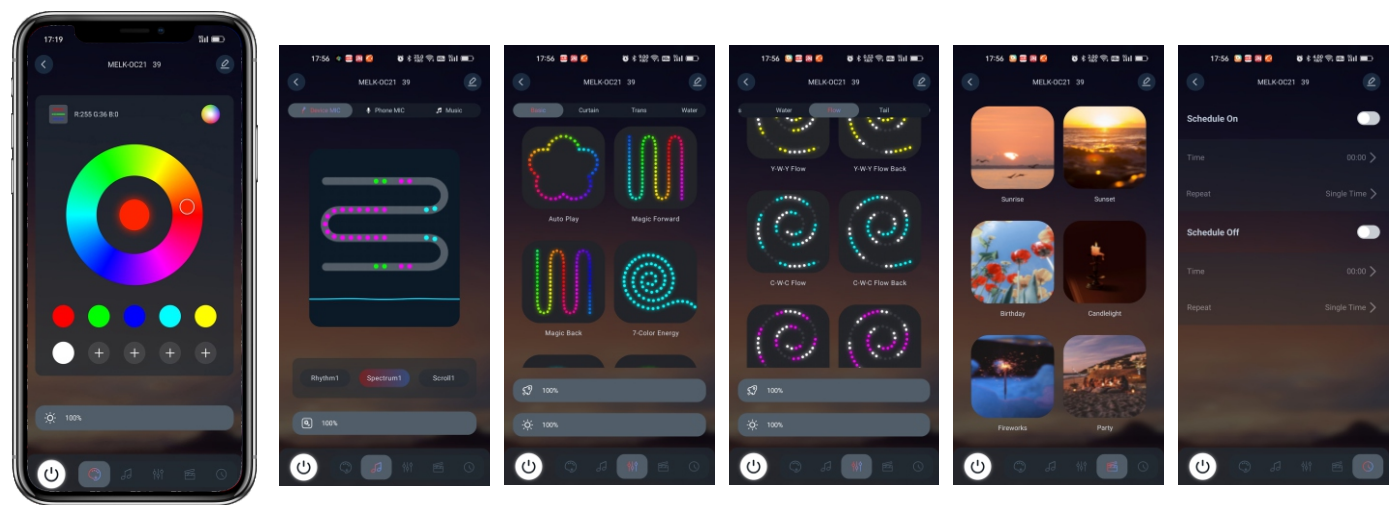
17:19

MELK-OC21 39

R:255 G:36 B:0

100%

17:56

MELK-OC21 39

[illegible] Phone MIC Music

Rhythm1 Spectrum1 Scroll1

100%

17:56

MELK-OC21 39

Basic Curtain Trans Water

Auto Play

Magic Forward

Magic Back

7-Color Energy

100%

100%

17:56

MELK-OC21 39

Water Flow Tail

Y-W-Y Flow

Y-W-Y Flow Back

C-W-C Flow

C-W-C Flow Back

100%

100%

17:56

MELK-OC21 39

Sunrise

Sunset

Birthday

Candlelight

Fireworks

Party

17:56

MELK-OC21 39

Schedule On

Time 00:00

Repeat Single Time

Schedule Off

Time 00:00

Repeat Single Time